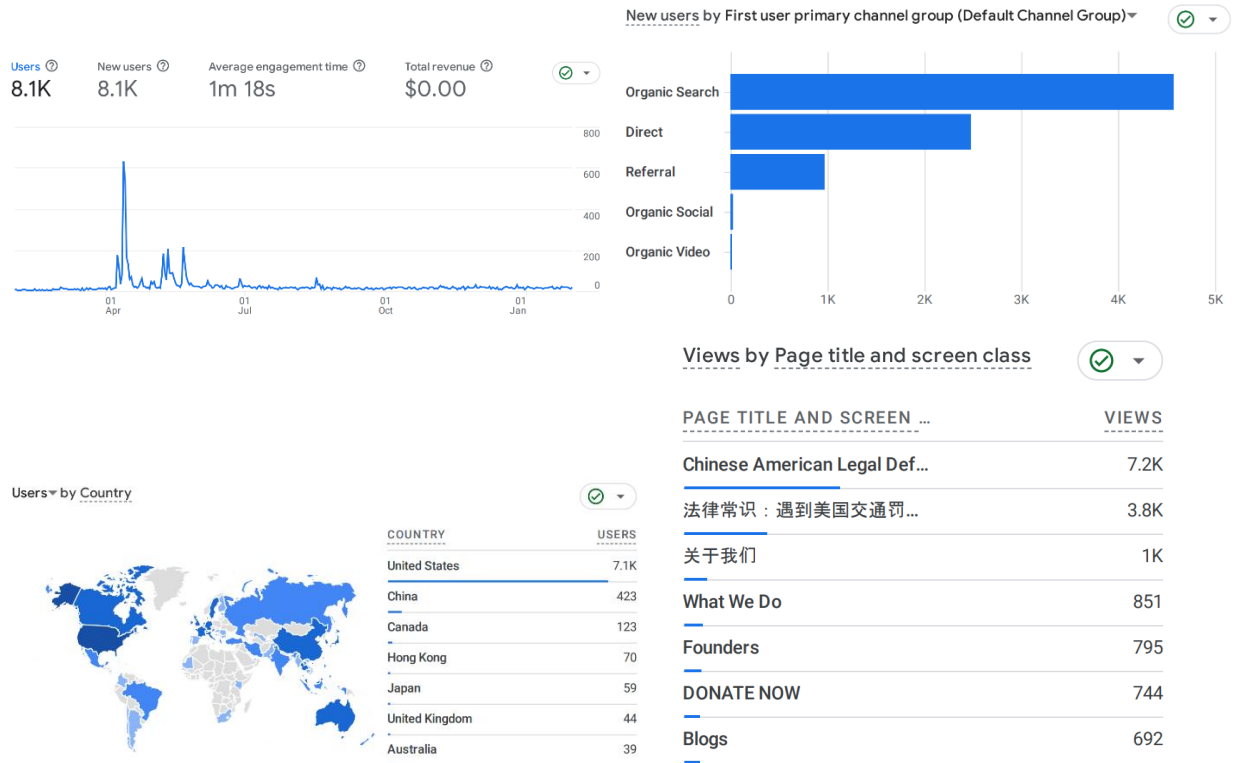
Users ⓘ 8.1K
New users ⓘ 8.1K
Average engagement time ⓘ 1m 18s
Total revenue ⓘ $0.00

800
600
400
200
0
01 Apr
01 Jul
01 Oct
01 Jan

New users by First user primary channel group (Default Channel Group)

Organic Search
Direct
Referral
Organic Social
Organic Video

0 1K 2K 3K 4K 5K

Views by Page title and screen class

| PAGE TITLE AND SCREEN ... | VIEWS |
|---|---|
| Chinese American Legal Def... | 7.2K |
| 法律常识：遇到美国交通罚... | 3.8K |
| 关于我们 | 1K |
| What We Do | 851 |
| Founders | 795 |
| DONATE NOW | 744 |
| Blogs | 692 |

Users by Country

| COUNTRY | USERS |
|---|---|
| United States | 7.1K |
| China | 423 |
| Canada | 123 |
| Hong Kong | 70 |
| Japan | 59 |
| United Kingdom | 44 |
| Australia | 39 |